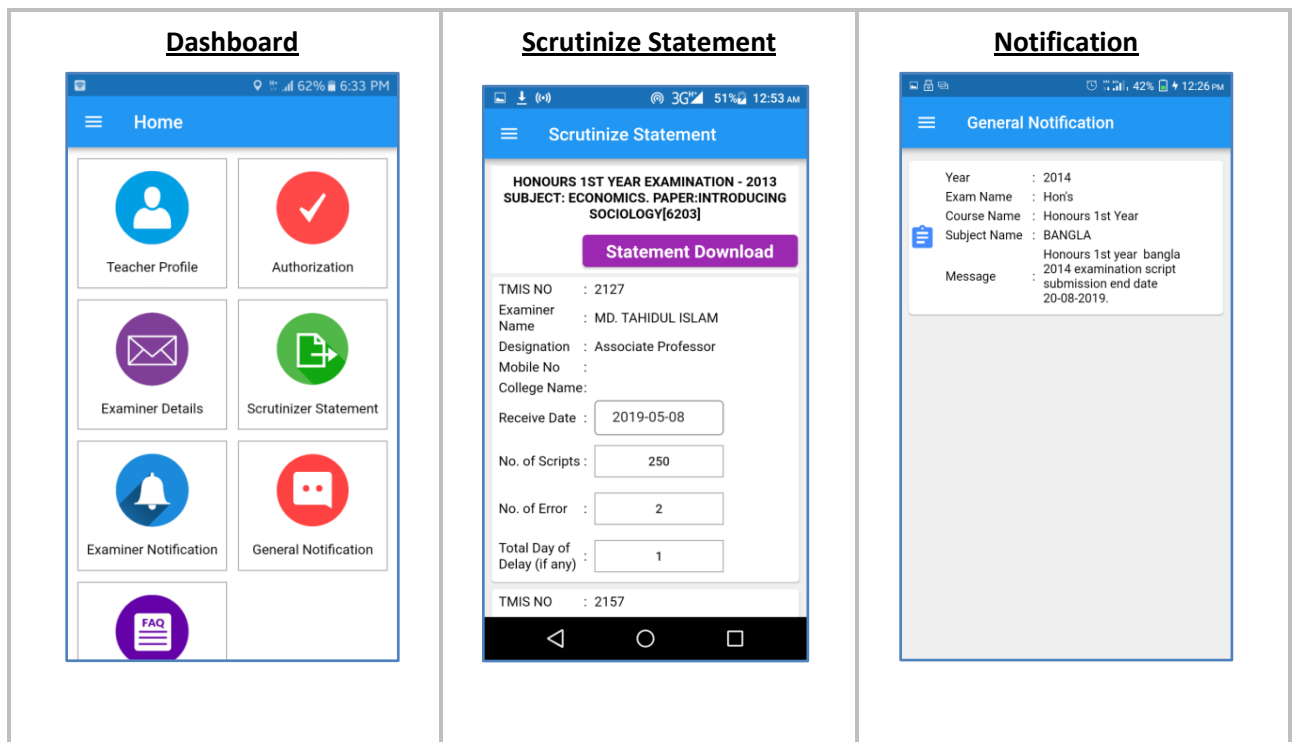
Dashboard

62% 6:33 PM

Home

Teacher Profile

Authorization

Examiner Details

Scrutinizer Statement

Examiner Notification

General Notification

FAQ

Scrutinize Statement

3G 51% 12:53 AM

Scrutinize Statement

HONOURS 1ST YEAR EXAMINATION - 2013 SUBJECT: ECONOMICS. PAPER:INTRODUCING SOCIOLOGY[6203]

Statement Download

| | | |
|---|---|---|
| TMIS NO | : | 2127 |
| Examiner Name | : | MD. TAHIDUL ISLAM |
| Designation | : | Associate Professor |
| Mobile No | : | |
| College Name | : | |
| Receive Date | : | 2019-05-08 |
| No. of Scripts | : | 250 |
| No. of Error | : | 2 |
| Total Day of Delay (if any) | : | 1 |

TMIS NO : 2157

Notification

42% 12:26 PM

General Notification

| | | |
|---|---|---|
| Year | : | 2014 |
| Exam Name | : | Hon's |
| Course Name | : | Honours 1st Year |
| Subject Name | : | BANGLA |
| Message | : | Honours 1st year bangla 2014 examination script submission end date 20-08-2019. |